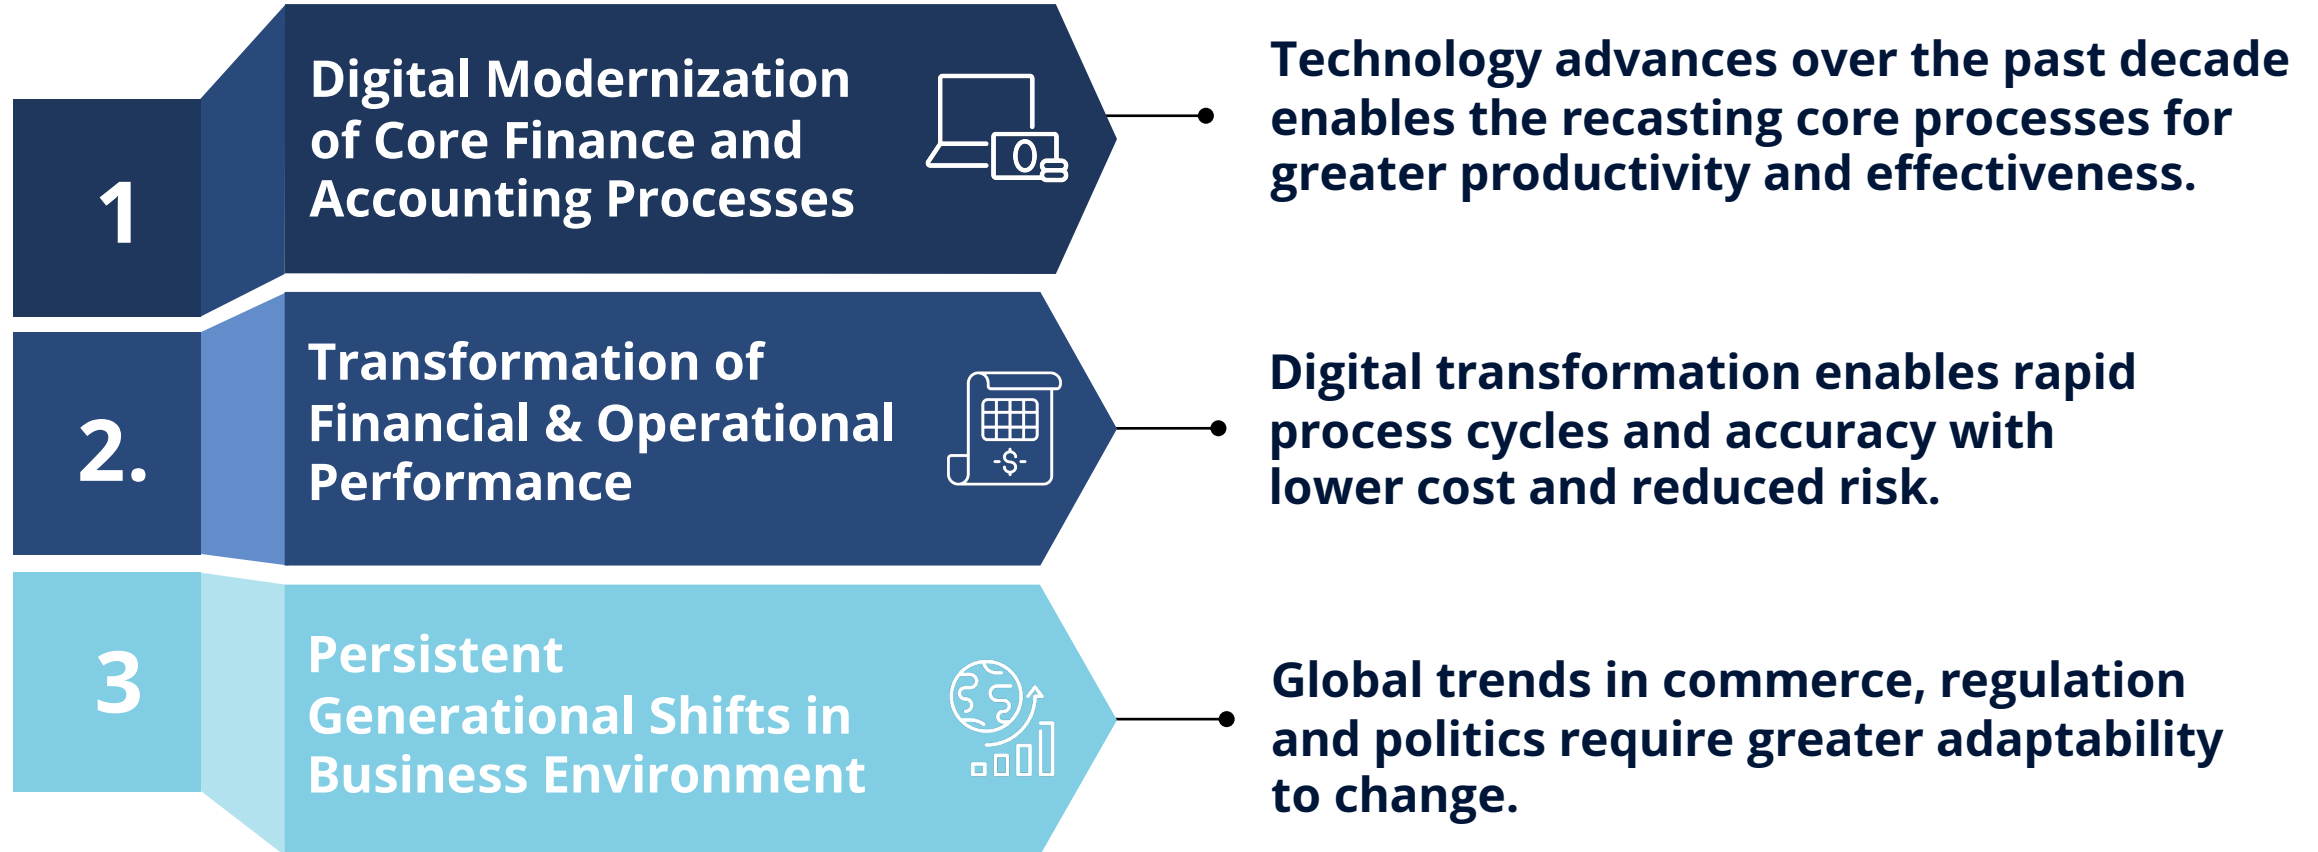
1

Digital Modernization of Core Finance and Accounting Processes

Technology advances over the past decade enables the recasting core processes for greater productivity and effectiveness.

2.

Transformation of Financial & Operational Performance

-$-

Digital transformation enables rapid process cycles and accuracy with lower cost and reduced risk.

3

Persistent Generational Shifts in Business Environment

Global trends in commerce, regulation and politics require greater adaptability to change.